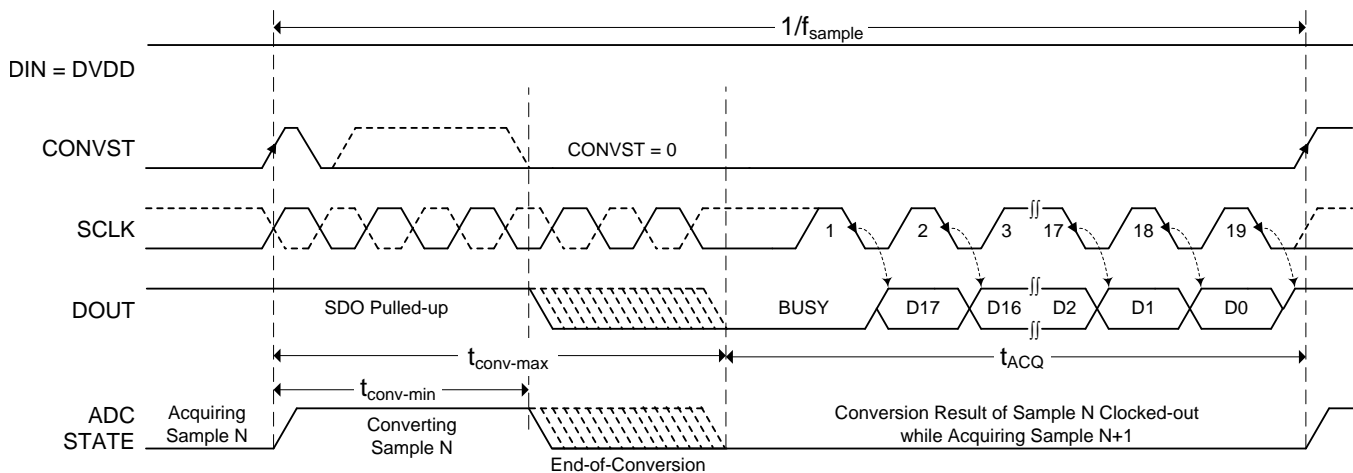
$1/f_{sample}$

DIN = DVDD

CONVST

CONVST = 0

SCLK

1

2

3

17

18

19

DOUT

SDO Pulled-up

BUSY

D17

D16

D2

D1

D0

$t_{conv\text{-}max}$

$t_{ACQ}$

$t_{conv\text{-}min}$

ADC STATE

Acquiring Sample N

Converting Sample N

Conversion Result of Sample N Clocked-out while Acquiring Sample N+1

End-of-Conversion